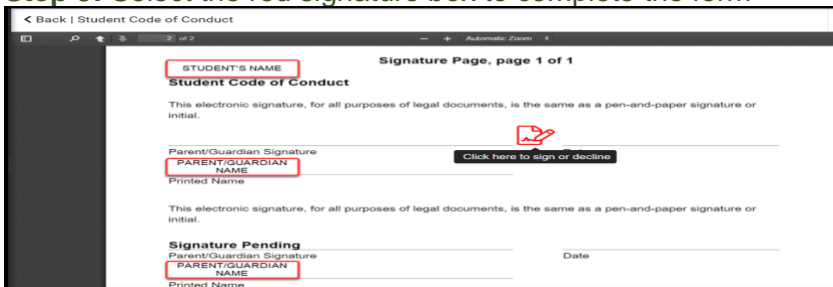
Step 5: Select the red signature box to complete the form

< Back | Student Code of Conduct

2 of 2

— + Automatic Zoom

Signature Page, page 1 of 1

STUDENT'S NAME

Student Code of Conduct

This electronic signature, for all purposes of legal documents, is the same as a pen-and-paper signature or initial.

Parent/Guardian Signature

Click here to sign or decline

PARENT/GUARDIAN NAME

Printed Name

This electronic signature, for all purposes of legal documents, is the same as a pen-and-paper signature or initial.

Signature Pending

Parent/Guardian Signature

Date

PARENT/GUARDIAN NAME

Printed Name